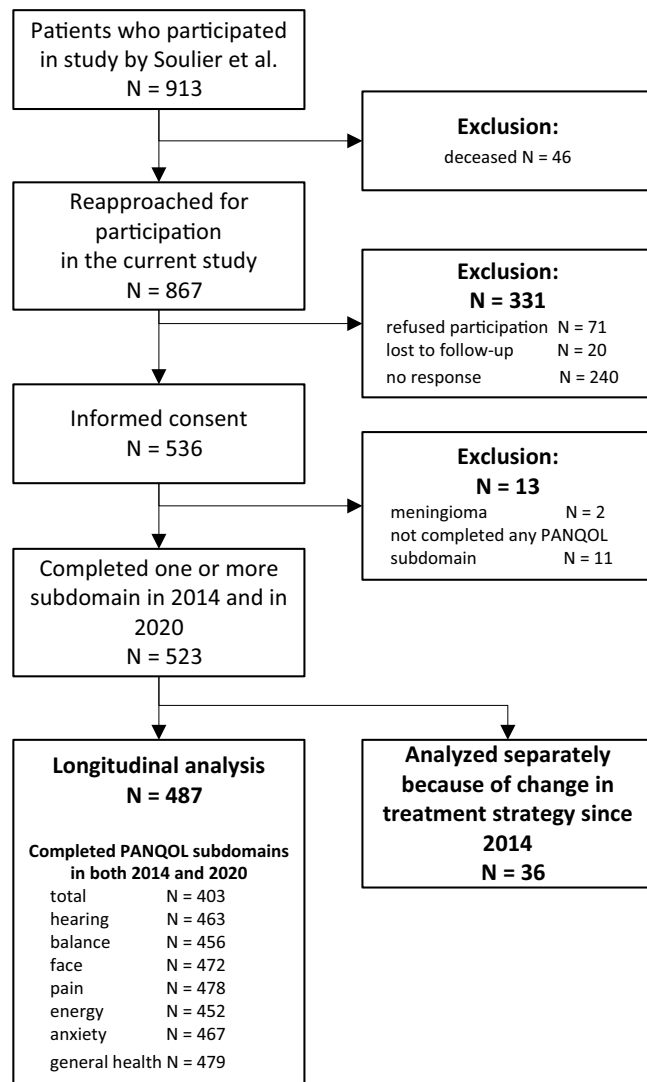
Patients who participated in study by Soulier et al.
N = 913

Exclusion:
deceased N = 46

Reapproached for participation in the current study
N = 867

Exclusion:
N = 331
refused participation N = 71
lost to follow-up N = 20
no response N = 240

Informed consent
N = 536

Exclusion:
N = 13
meningioma N = 2
not completed any PANQOL subdomain N = 11

Completed one or more subdomain in 2014 and in 2020
N = 523

Longitudinal analysis
N = 487

Completed PANQOL subdomains in both 2014 and 2020
total N = 403
hearing N = 463
balance N = 456
face N = 472
pain N = 478
energy N = 452
anxiety N = 467
general health N = 479

Analyzed separately because of change in treatment strategy since 2014
N = 36